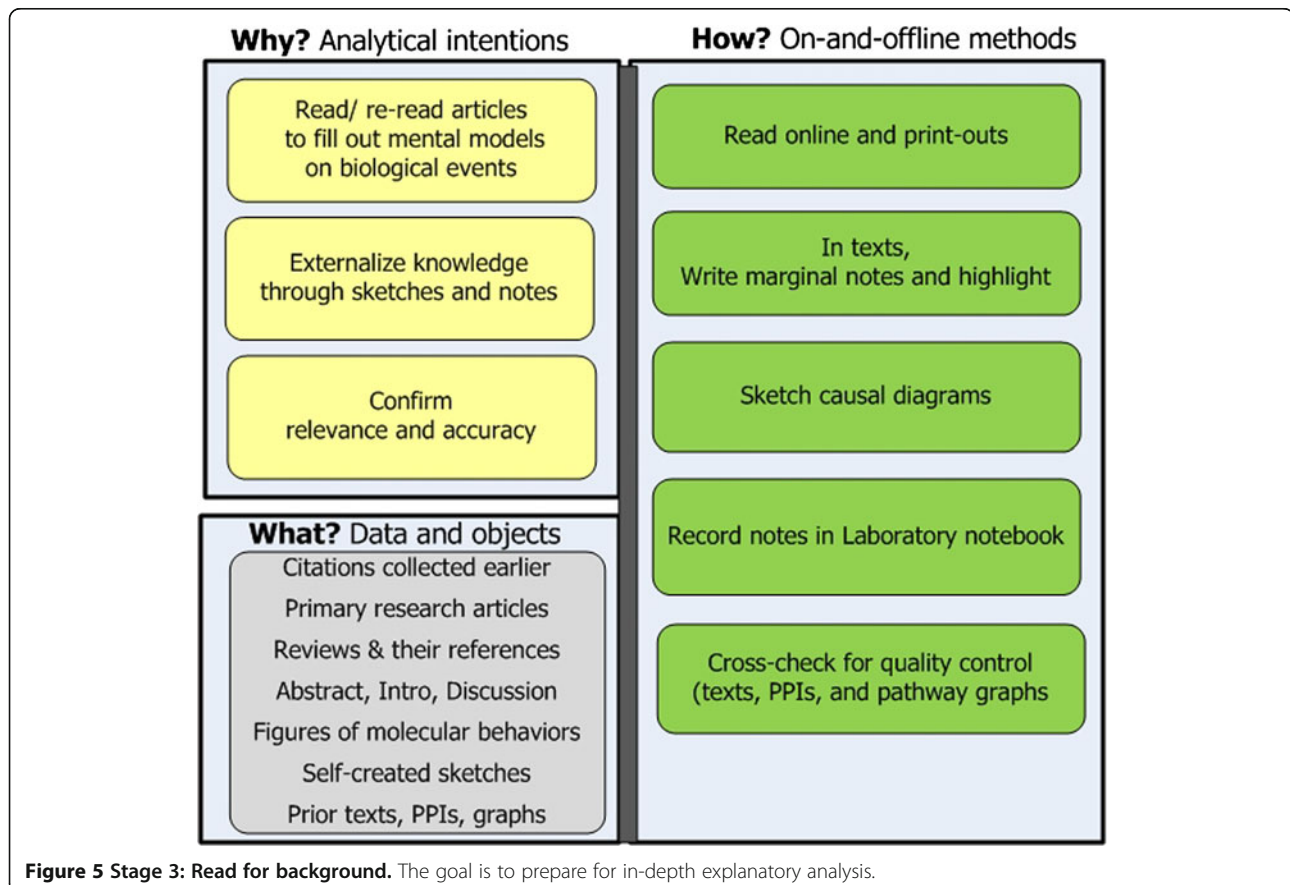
**Why?** Analytical intentions

Read/ re-read articles to fill out mental models on biological events

Externalize knowledge through sketches and notes

Confirm relevance and accuracy

**What?** Data and objects

Citations collected earlier

Primary research articles

Reviews & their references

Abstract, Intro, Discussion

Figures of molecular behaviors

Self-created sketches

Prior texts, PPIs, graphs

**How?** On-and-offline methods

Read online and print-outs

In texts, Write marginal notes and highlight

Sketch causal diagrams

Record notes in Laboratory notebook

Cross-check for quality control (texts, PPIs, and pathway graphs

**Figure 5 Stage 3: Read for background.** The goal is to prepare for in-depth explanatory analysis.